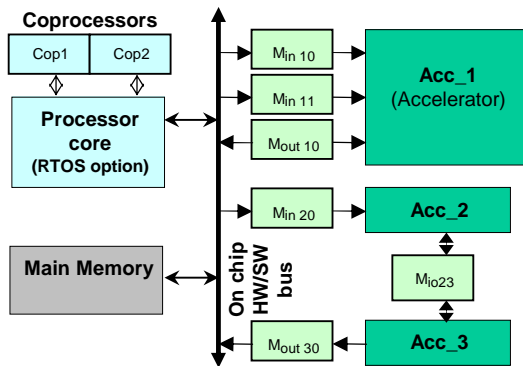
Coprocessors

Cop1

Cop2

Processor core
(RTOS option)

Main Memory

On chip HW/SW bus

$M_{in\ 10}$

$M_{in\ 11}$

$M_{out\ 10}$

Acc_1
(Accelerator)

$M_{in\ 20}$

Acc_2

$M_{io23}$

$M_{out\ 30}$

Acc_3